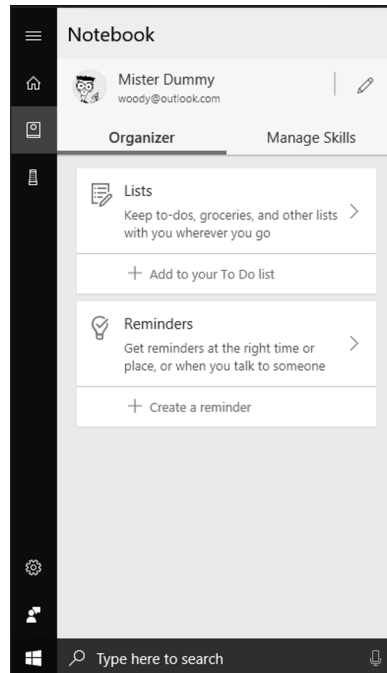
Notebook

Mister Dummy
woody@outlook.com

Organizer Manage Skills

Lists
Keep to-dos, groceries, and other lists with you wherever you go

+ Add to your To Do list

Reminders
Get reminders at the right time or place, or when you talk to someone

+ Create a reminder

Type here to search